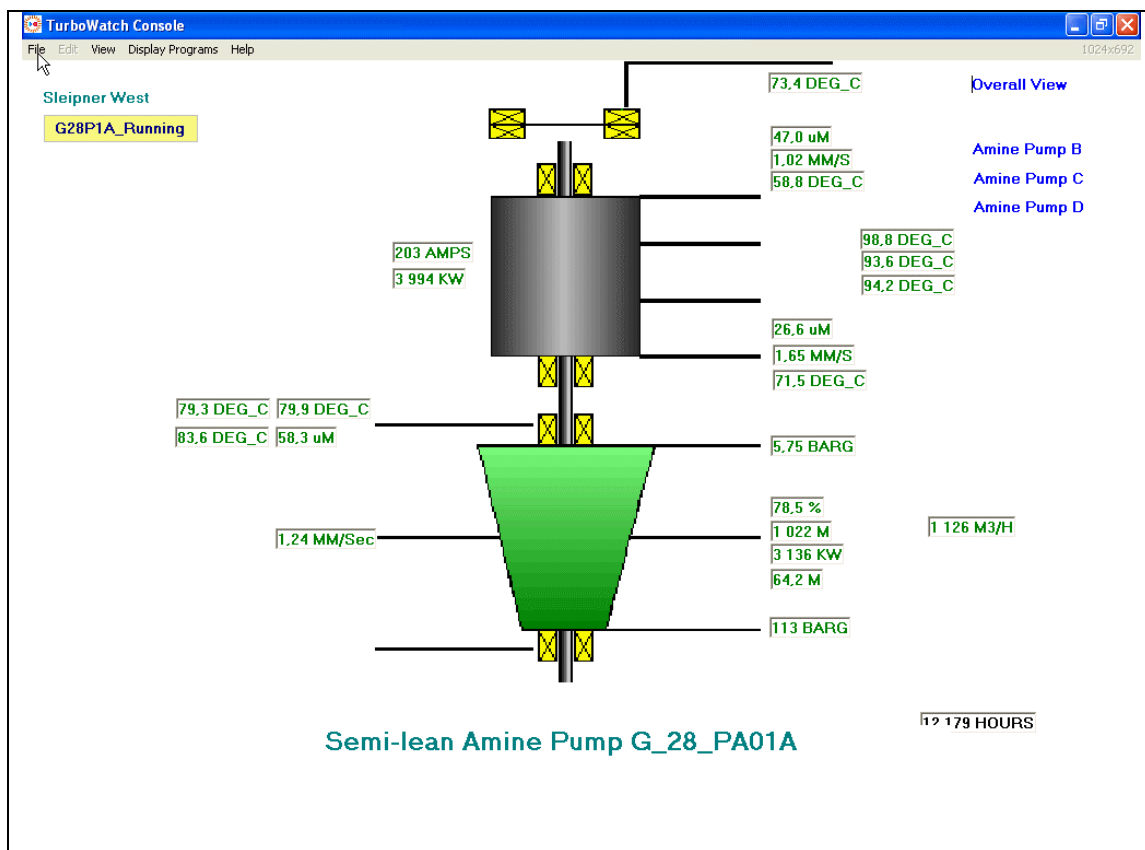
TurboWatch Console

File Edit View Display Programs Help

1024x692

Sleipner West

G28P1A_Running

73,4 DEG_C

Overall View

47,0 uM

1,02 MM/S

58,8 DEG_C

Amine Pump B

Amine Pump C

Amine Pump D

203 AMPS

3 994 KW

98,8 DEG_C

93,6 DEG_C

94,2 DEG_C

26,6 uM

1,65 MM/S

71,5 DEG_C

79,3 DEG_C 79,9 DEG_C

83,6 DEG_C 58,3 uM

5,75 BARG

78,5 %

1 022 M

3 136 KW

64,2 M

1 126 M3/H

1,24 MM/Sec

113 BARG

12 179 HOURS

Semi-lean Amine Pump G_28_PA01A